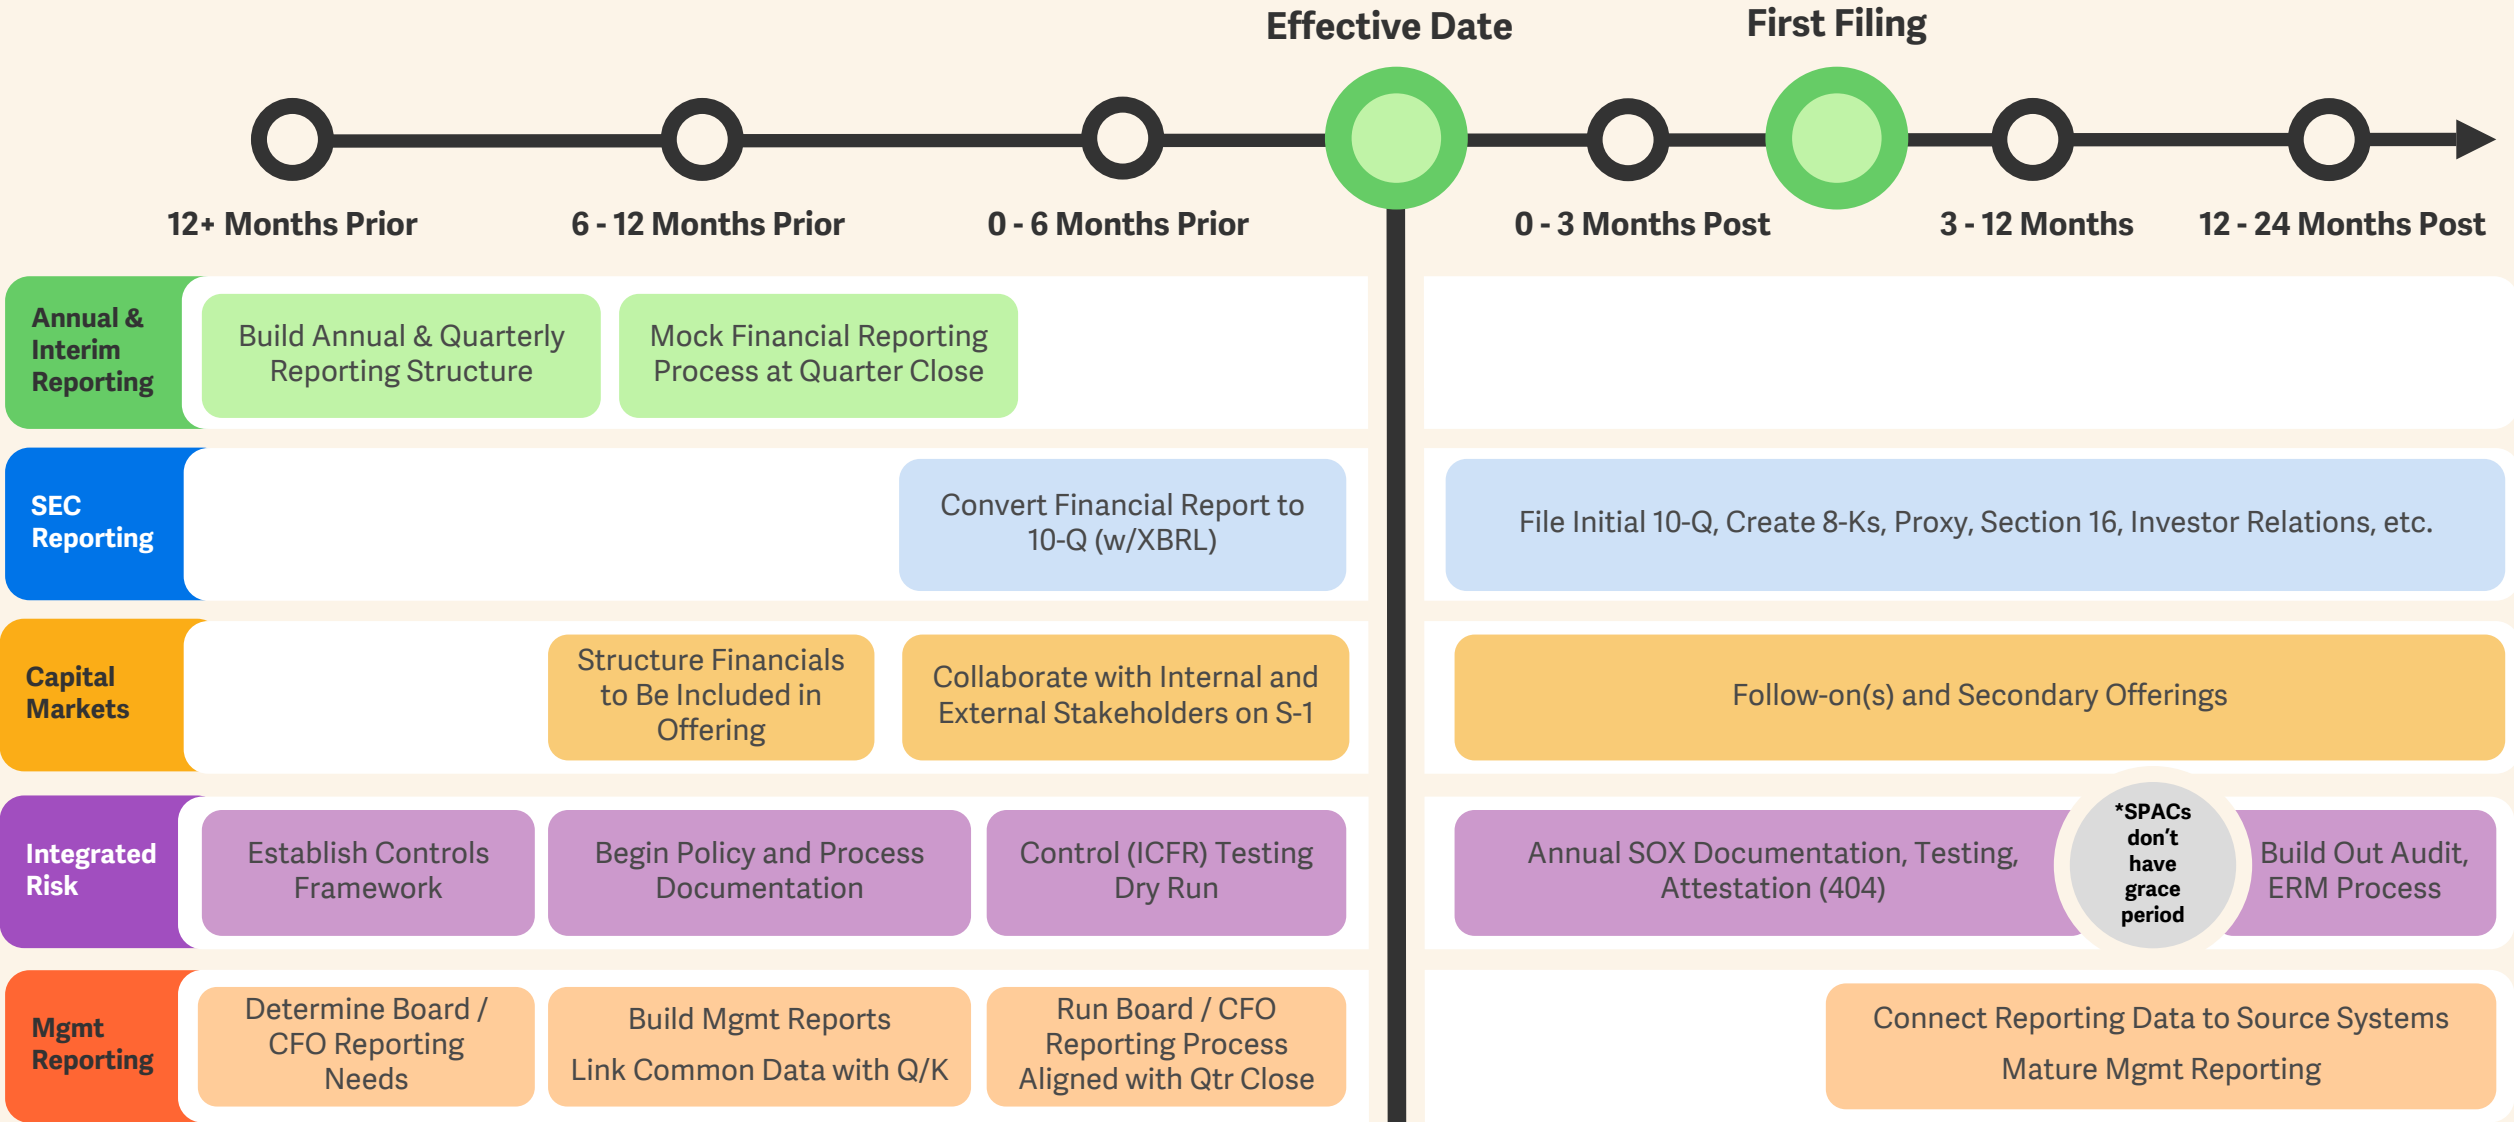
Effective Date

First Filing

12+ Months Prior

6 - 12 Months Prior

0 - 6 Months Prior

0 - 3 Months Post

3 - 12 Months

12 - 24 Months Post

Annual & Interim Reporting

Build Annual & Quarterly Reporting Structure

Mock Financial Reporting Process at Quarter Close

SEC Reporting

Convert Financial Report to 10-Q (w/XBRL)

File Initial 10-Q, Create 8-Ks, Proxy, Section 16, Investor Relations, etc.

Capital Markets

Structure Financials to Be Included in Offering

Collaborate with Internal and External Stakeholders on S-1

Follow-on(s) and Secondary Offerings

Integrated Risk

Establish Controls Framework

Begin Policy and Process Documentation

Control (ICFR) Testing Dry Run

Annual SOX Documentation, Testing, Attestation (404)

*SPACs don't have grace period

Build Out Audit, ERM Process

Mgmt Reporting

Determine Board / CFO Reporting Needs

Build Mgmt Reports

Link Common Data with Q/K

Run Board / CFO Reporting Process Aligned with Qtr Close

Connect Reporting Data to Source Systems

Mature Mgmt Reporting